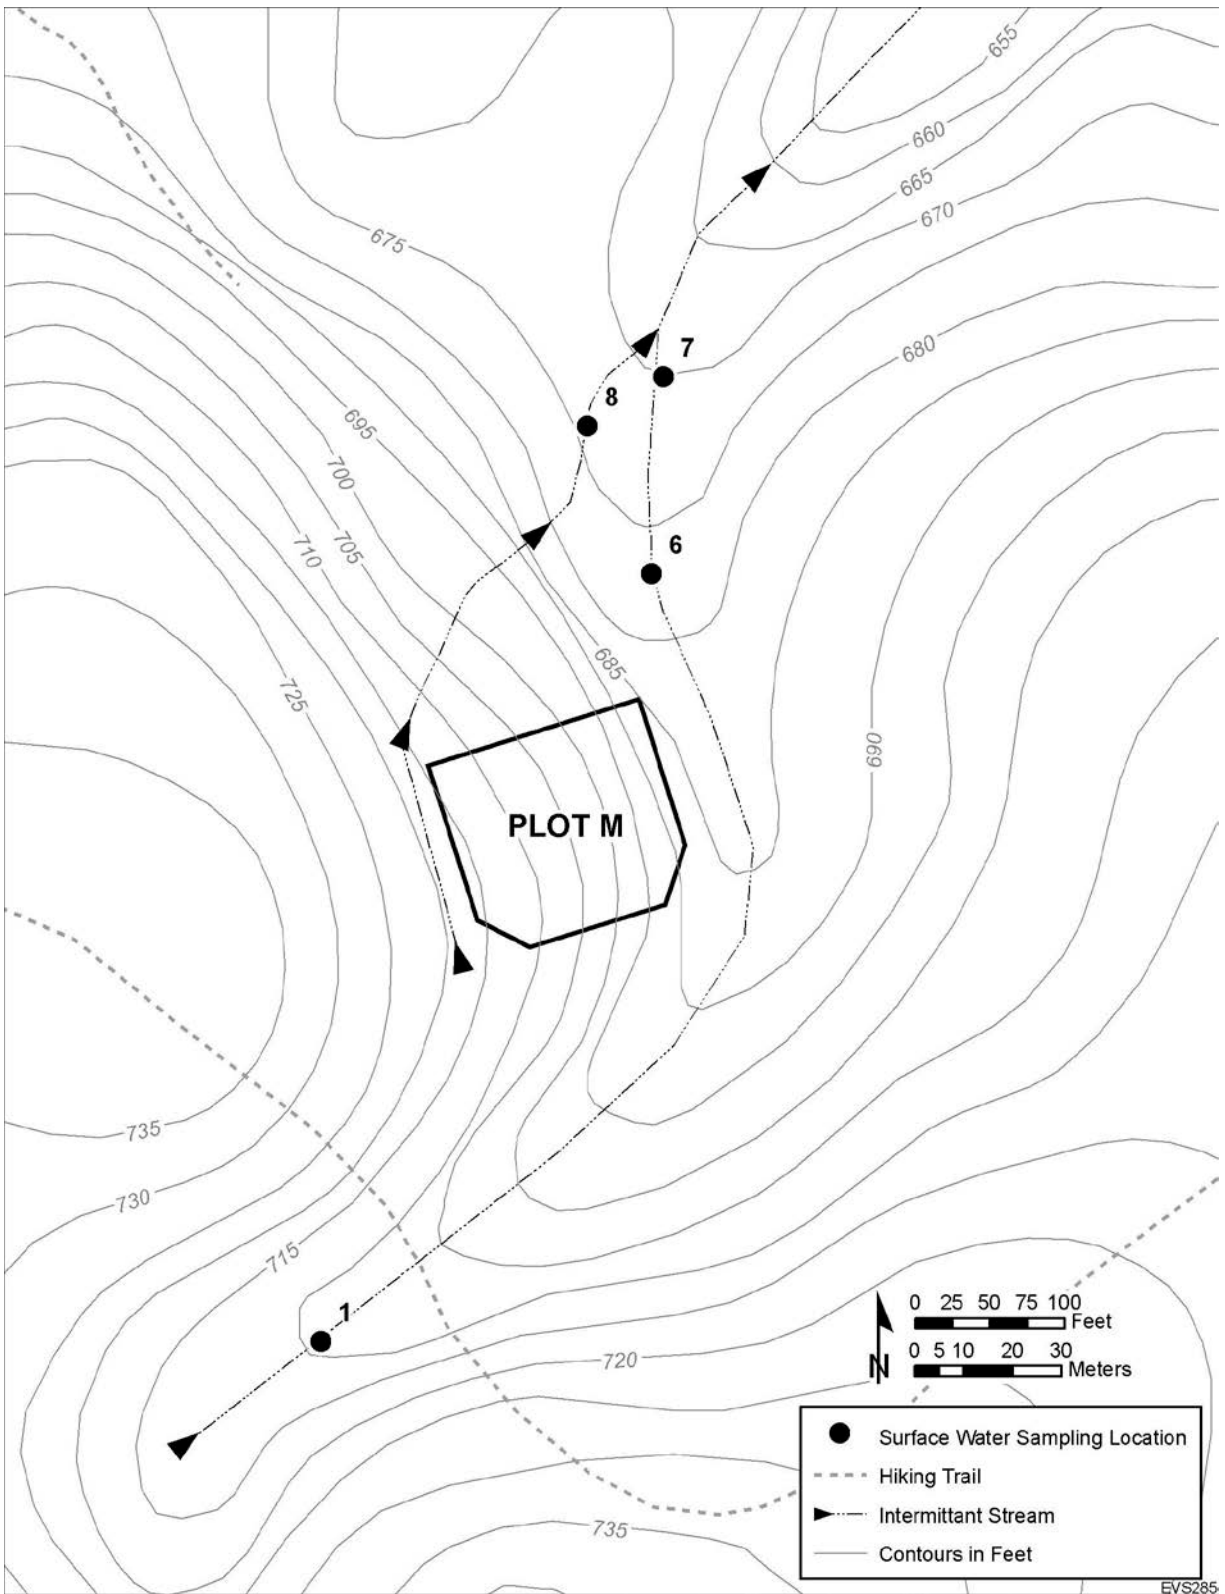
655
660
665
670
675
680
7
8
695
700
705
710
6
685
725
690
PLOT M
735
730
715
1
720
735
0 25 50 75 100
Feet
0 5 10 20 30
Meters
N
Surface Water Sampling Location
Hiking Trail
Intermittant Stream
Contours in Feet
EVS285